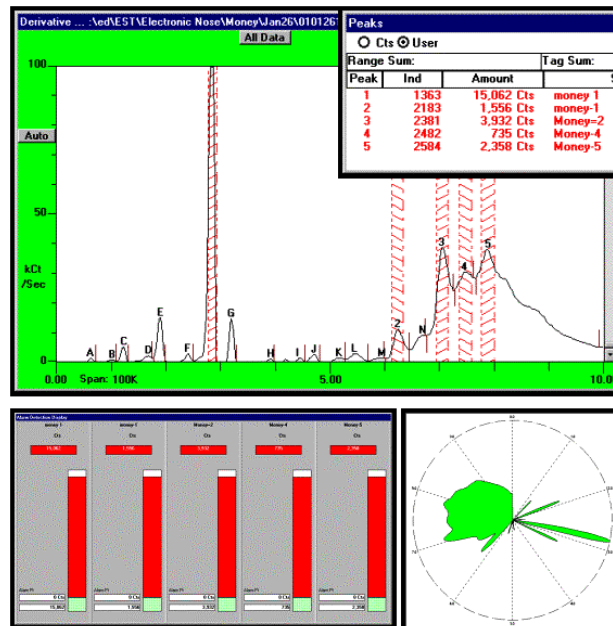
Derivative ... :\ed\EST\Electronic Nose\Money\Jan26\010126

All Data

Auto

100

50

kCt
/Sec

0

A B C D E F G H I J K L M N

1 2 3 4 5

0.00 Span: 100K 5.00 10.0

Peaks

Cts User

Range Sum:

Tag Sum:

| Peak | Ind | Amount | |
|---|---|---|---|
| 1 | 1363 | 15,062 Cts | money 1 |
| 2 | 2183 | 1,556 Cts | money-1 |
| 3 | 2381 | 3,932 Cts | Money=2 |
| 4 | 2482 | 735 Cts | Money-4 |
| 5 | 2584 | 2,358 Cts | Money-5 |

Alarm Detection Display

money 1 money-1 Money=2 Money-4 Money-5

Cts Cts Cts Cts Cts

15,062 1,556 3,932 735 2,358

Alarm P1 0 Cts 0 Cts 0 Cts 0 Cts 0 Cts

15,062 1,556 3,932 735 2,358